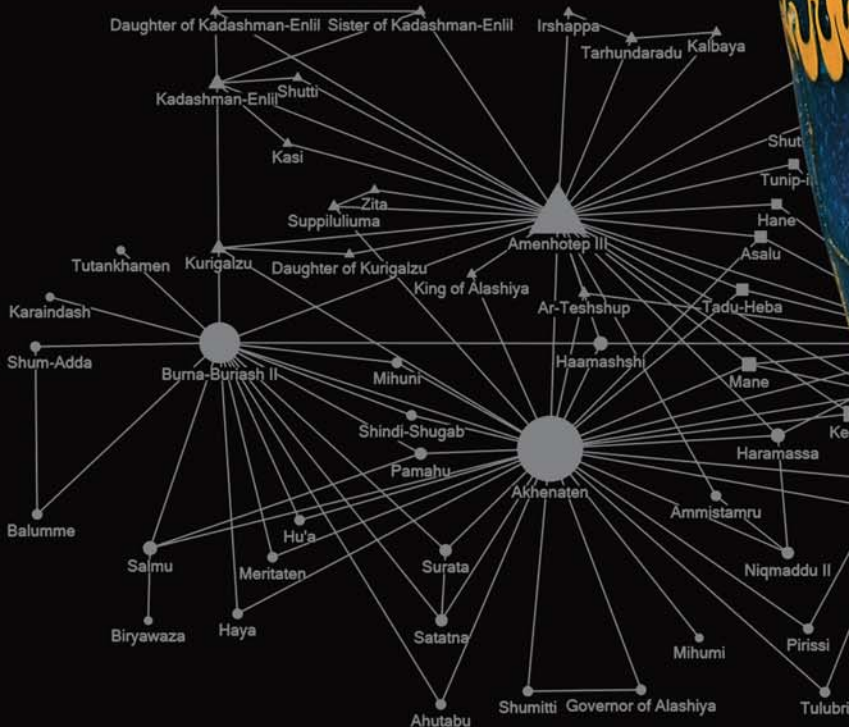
Daughter of Kadashman-Enlil
Sister of Kadashman-Enlil
Irshappa
Tarhundaradu
Kalbaya
Kadashman-Enlil
Shutti
Kasi
Shut
Tunip-i
Zita
Suppiluliuma
Hane
Amenhotep III
Asalu
Tutankhamen
Kurigalzu
Daughter of Kurigalzu
King of Alashiya
Karaindash
Ar-Teshshup
Tadu-Heba
Shum-Adda
Burna-Buriash II
Mihuni
Haamashshi
Mane
Shindi-Shugab
Ke
Pamahu
Haramassa
Akhenaten
Ammistamru
Balumme
Hu'a
Salmu
Meritaten
Surata
Niqmaddu II
Biryawaza
Haya
Satatna
Mihumi
Pirissi
Shumitti
Governor of Alashiya
Ahutabu
Tulubri